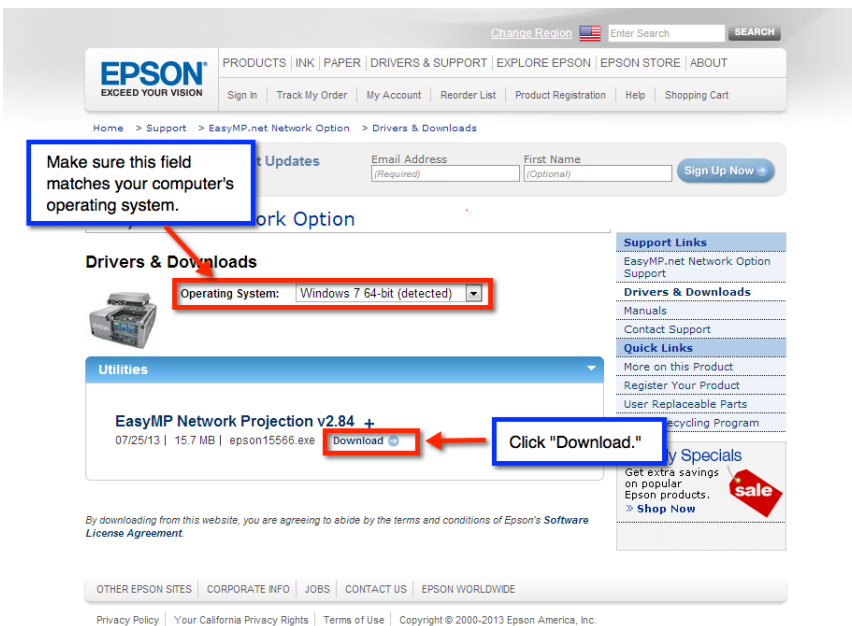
Change Region Enter Search SEARCH

EPSON EXCEED YOUR VISION

PRODUCTS | INK | PAPER | DRIVERS & SUPPORT | EXPLORE EPSON | EPSON STORE | ABOUT

Sign In | Track My Order | My Account | Reorder List | Product Registration | Help | Shopping Cart

Home > Support > EasyMP.net Network Option > Drivers & Downloads

Make sure this field matches your computer's operating system.

t Updates

Email Address (Required)

First Name (Optional)

Sign Up Now

ork Option

Drivers & Downloads

Operating System: Windows 7 64-bit (detected)

Utilities

EasyMP Network Projection v2.84 +

07/25/13 | 15.7 MB | epson15566.exe | Download

Click "Download."

By downloading from this website, you are agreeing to abide by the terms and conditions of Epson's Software License Agreement.

Support Links

EasyMP.net Network Option Support

Drivers & Downloads

Manuals

Contact Support

Quick Links

More on this Product

Register Your Product

User Replaceable Parts

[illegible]cycling Program

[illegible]y Specials

Get extra savings on popular Epson products.

» Shop Now

sale

OTHER EPSON SITES | CORPORATE INFO | JOBS | CONTACT US | EPSON WORLDWIDE

Privacy Policy | Your California Privacy Rights | Terms of Use | Copyright © 2000-2013 Epson America, Inc.